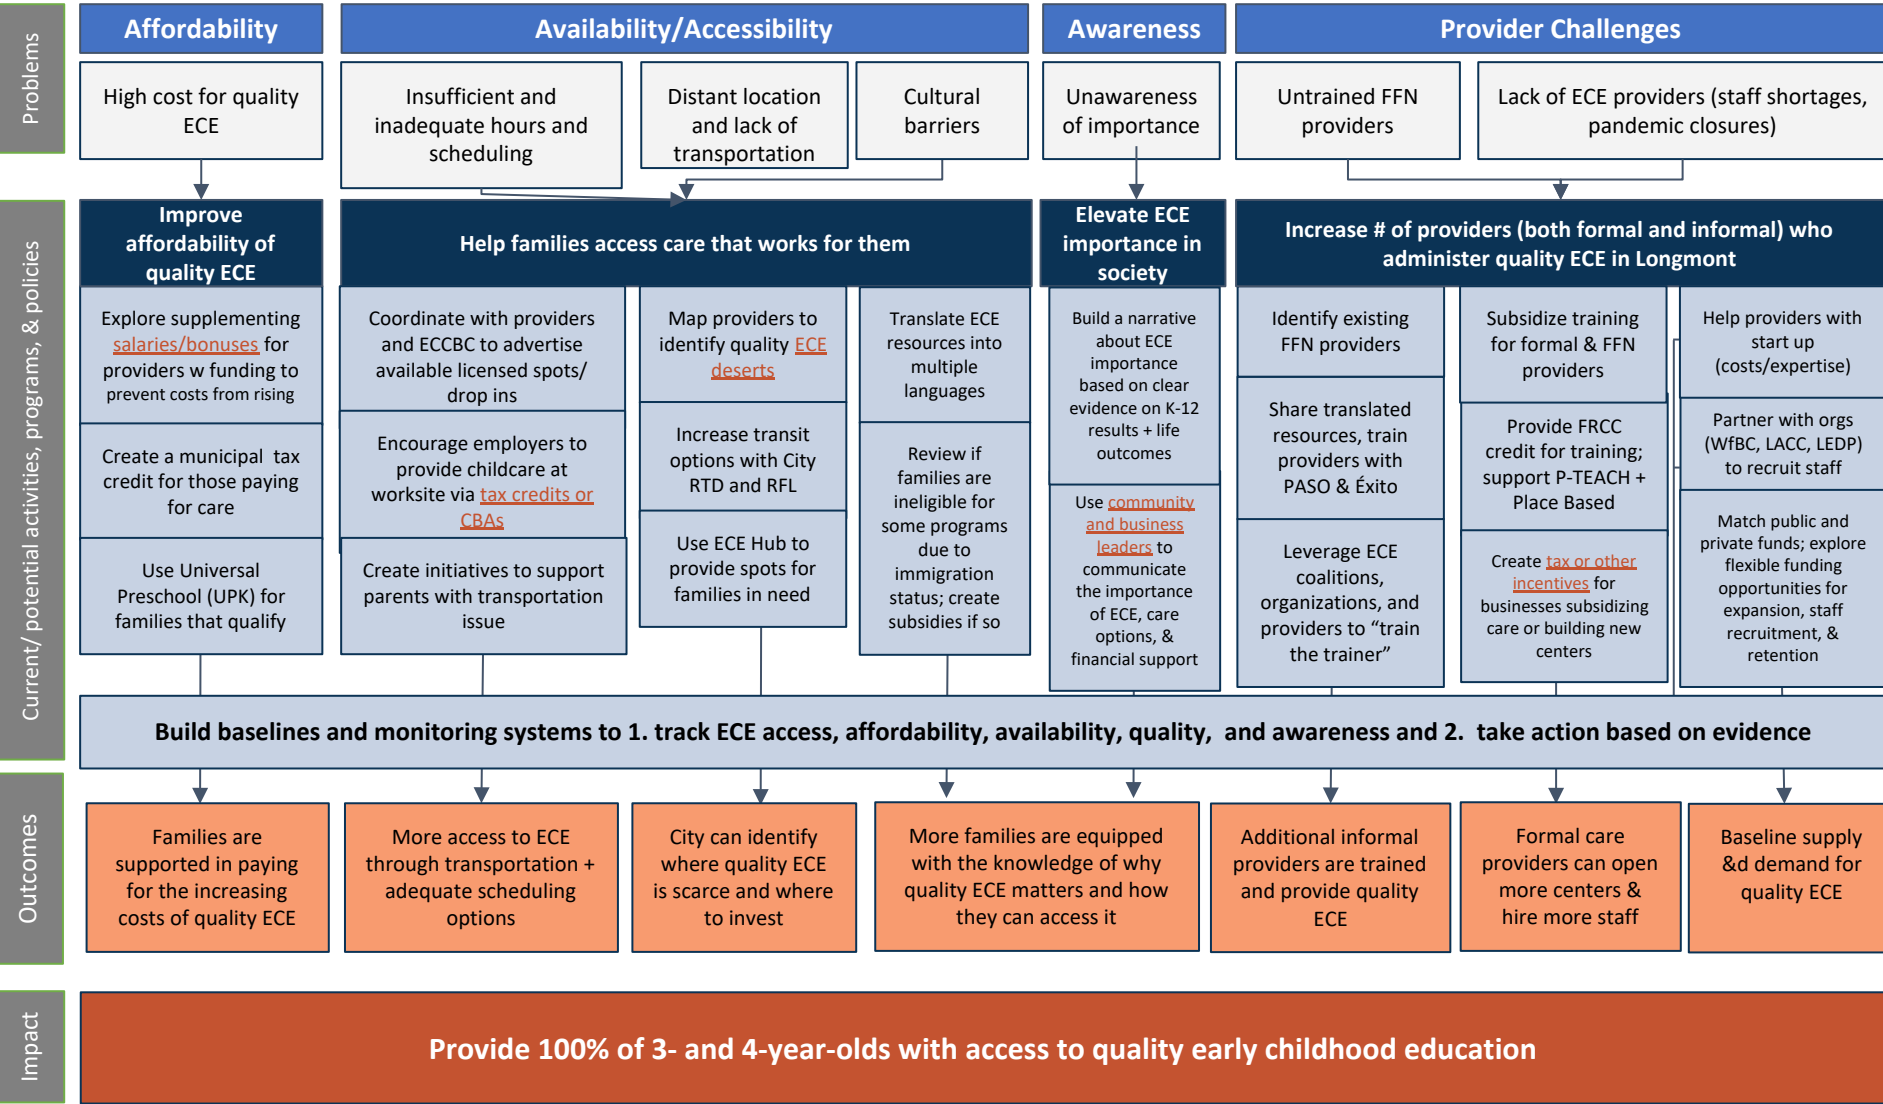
Problems

Affordability

Availability/Accessibility

Awareness

Provider Challenges

High cost for quality ECE

Insufficient and inadequate hours and scheduling

Distant location and lack of transportation

Cultural barriers

Unawareness of importance

Untrained FFN providers

Lack of ECE providers (staff shortages, pandemic closures)

Current/ potential activities, programs, & policies

Improve affordability of quality ECE

Help families access care that works for them

Elevate ECE importance in society

Increase # of providers (both formal and informal) who administer quality ECE in Longmont

Explore supplementing salaries/bonuses for providers w funding to prevent costs from rising

Create a municipal tax credit for those paying for care

Use Universal Preschool (UPK) for families that qualify

Coordinate with providers and ECCBC to advertise available licensed spots/ drop ins

Encourage employers to provide childcare at worksite via tax credits or CBAs

Create initiatives to support parents with transportation issue

Map providers to identify quality ECE deserts

Increase transit options with City RTD and RFL

Use ECE Hub to provide spots for families in need

Translate ECE resources into multiple languages

Review if families are ineligible for some programs due to immigration status; create subsidies if so

Build a narrative about ECE importance based on clear evidence on K-12 results + life outcomes

Use community and business leaders to communicate the importance of ECE, care options, & financial support

Identify existing FFN providers

Share translated resources, train providers with PASO & Éxito

Leverage ECE coalitions, organizations, and providers to "train the trainer"

Subsidize training for formal & FFN providers

Provide FRCC credit for training; support P-TEACH + Place Based

Create tax or other incentives for businesses subsidizing care or building new centers

Help providers with start up (costs/expertise)

Partner with orgs (WfBC, LACC, LEDP) to recruit staff

Match public and private funds; explore flexible funding opportunities for expansion, staff recruitment, & retention

Build baselines and monitoring systems to 1. track ECE access, affordability, availability, quality, and awareness and 2. take action based on evidence

Outcomes

Families are supported in paying for the increasing costs of quality ECE

More access to ECE through transportation + adequate scheduling options

City can identify where quality ECE is scarce and where to invest

More families are equipped with the knowledge of why quality ECE matters and how they can access it

Additional informal providers are trained and provide quality ECE

Formal care providers can open more centers & hire more staff

Baseline supply &d demand for quality ECE

Impact

Provide 100% of 3- and 4-year-olds with access to quality early childhood education